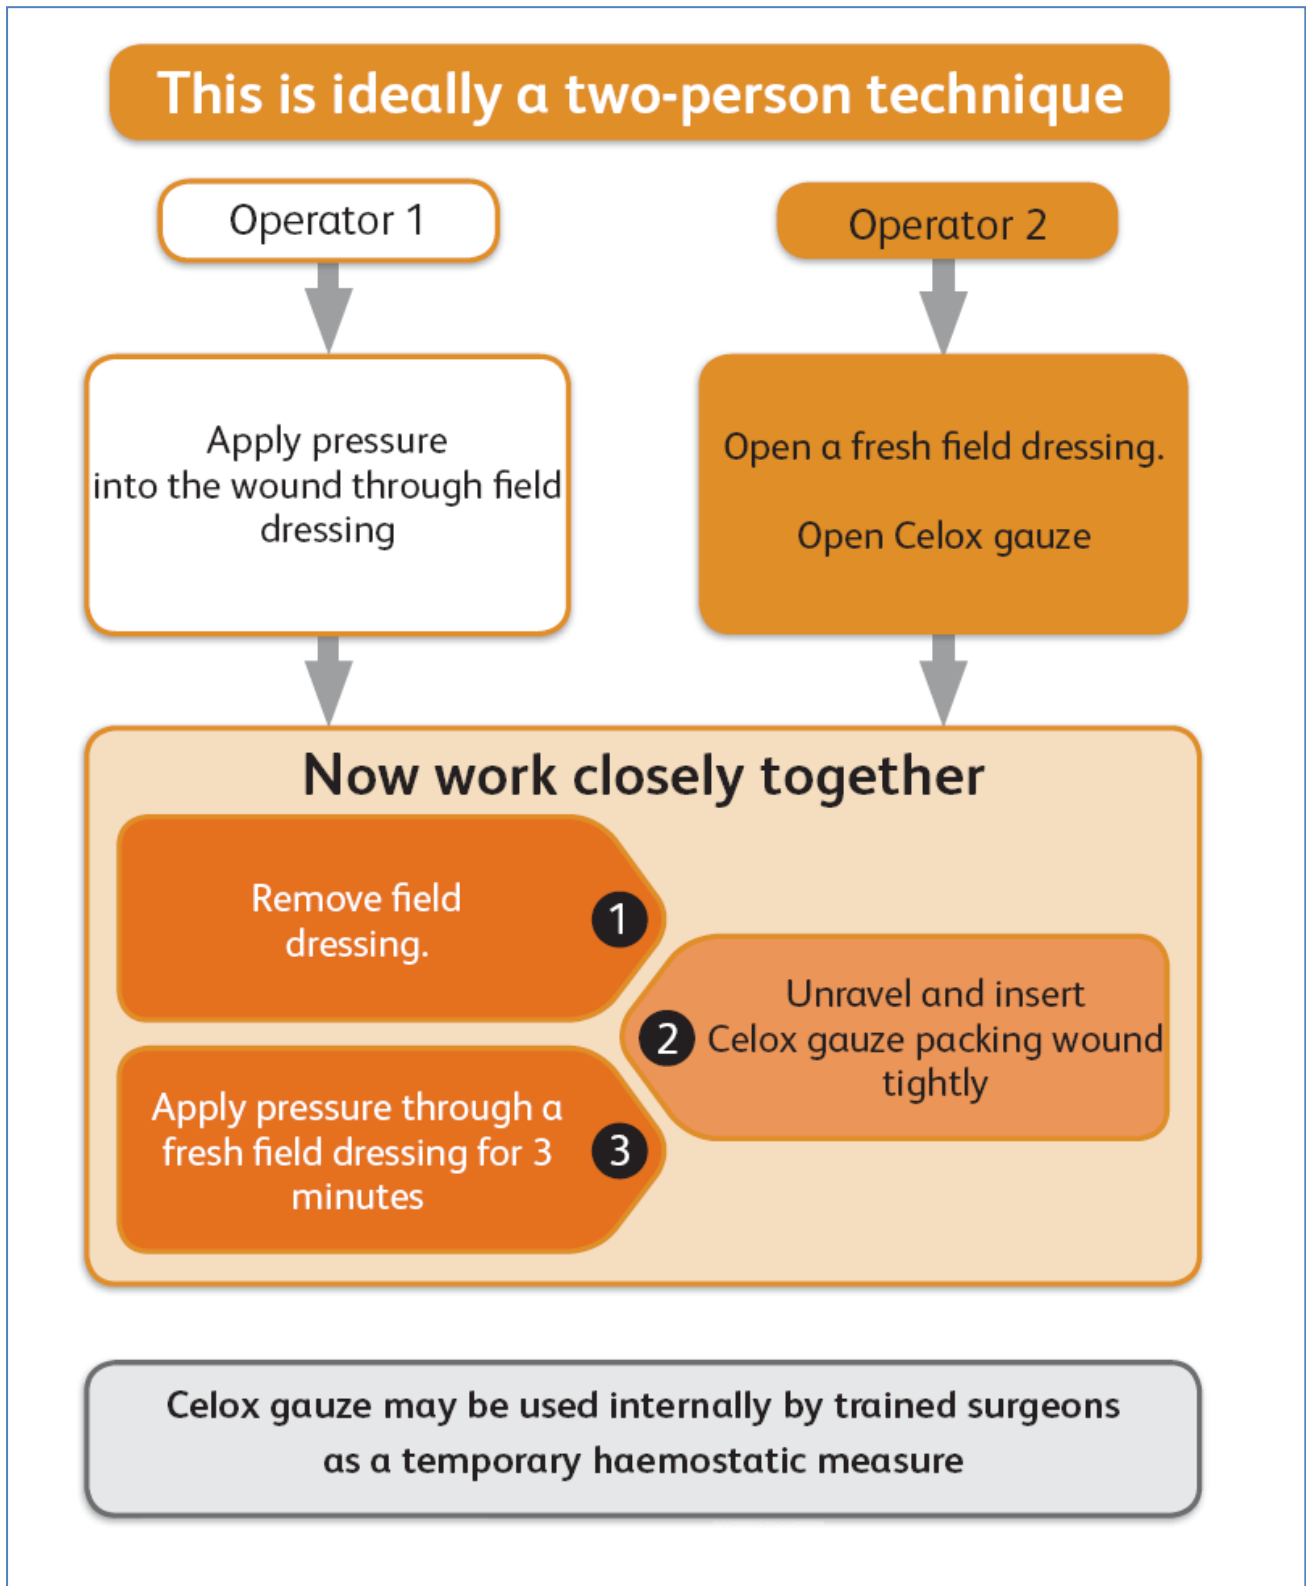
This is ideally a two-person technique

Operator 1

Apply pressure into the wound through field dressing

Operator 2

Open a fresh field dressing.

Open Celox gauze

Now work closely together

Remove field dressing.

1

2

Unravel and insert Celox gauze packing wound tightly

Apply pressure through a fresh field dressing for 3 minutes

3

Celox gauze may be used internally by trained surgeons as a temporary haemostatic measure